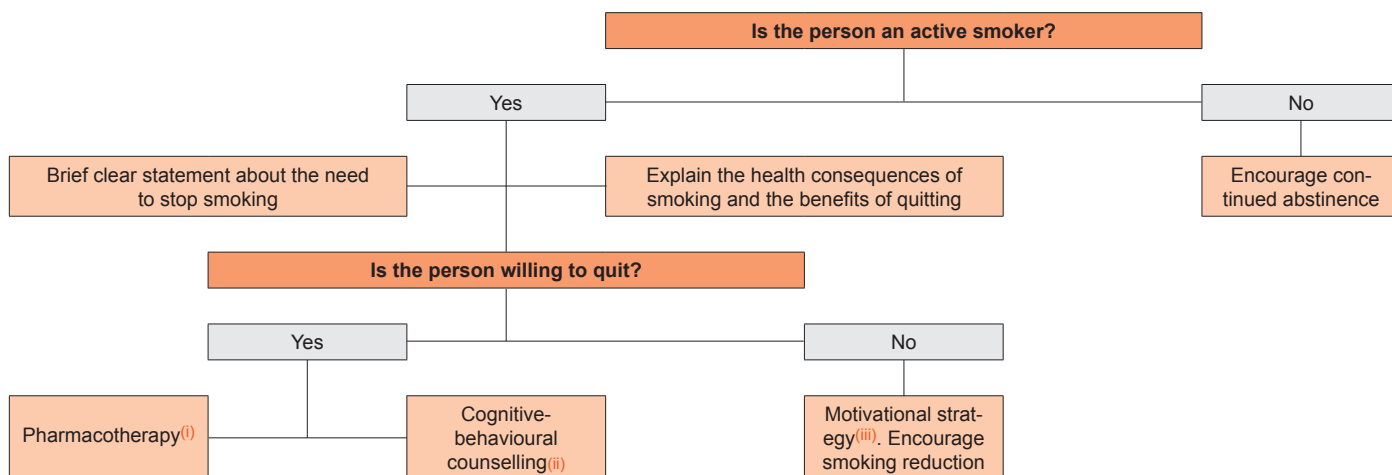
Is the person an active smoker?

Yes

No

Brief clear statement about the need to stop smoking

Explain the health consequences of smoking and the benefits of quitting

Encourage continued abstinence

Is the person willing to quit?

Yes

No

Pharmacotherapy$^{(i)}$

Cognitive-behavioural counselling$^{(ii)}$

Motivational strategy$^{(iii)}$. Encourage smoking reduction